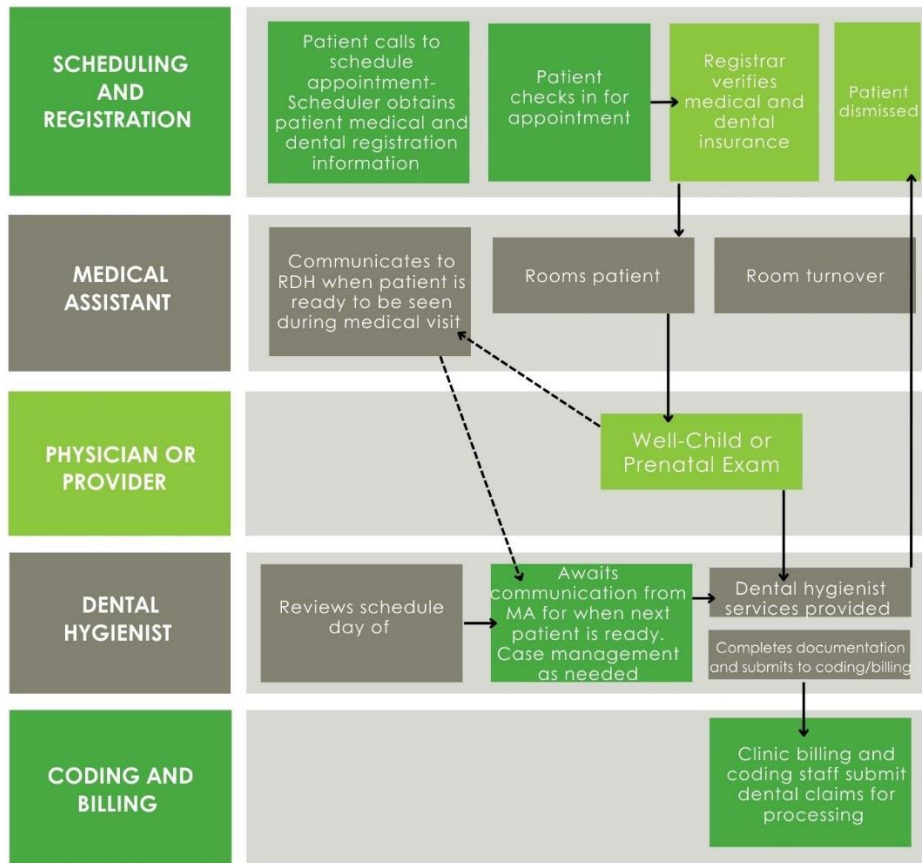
SCHEDULING AND REGISTRATION

Patient calls to schedule appointment-Scheduler obtains patient medical and dental registration information

Patient checks in for appointment

Registrar verifies medical and dental insurance

Patient dismissed

MEDICAL ASSISTANT

Communicates to RDH when patient is ready to be seen during medical visit

Rooms patient

Room turnover

PHYSICIAN OR PROVIDER

Well-Child or Prenatal Exam

DENTAL HYGIENIST

Reviews schedule day of

Awaits communication from MA for when next patient is ready. Case management as needed

Dental hygienist services provided

Completes documentation and submits to coding/billing

CODING AND BILLING

Clinic billing and coding staff submit dental claims for processing